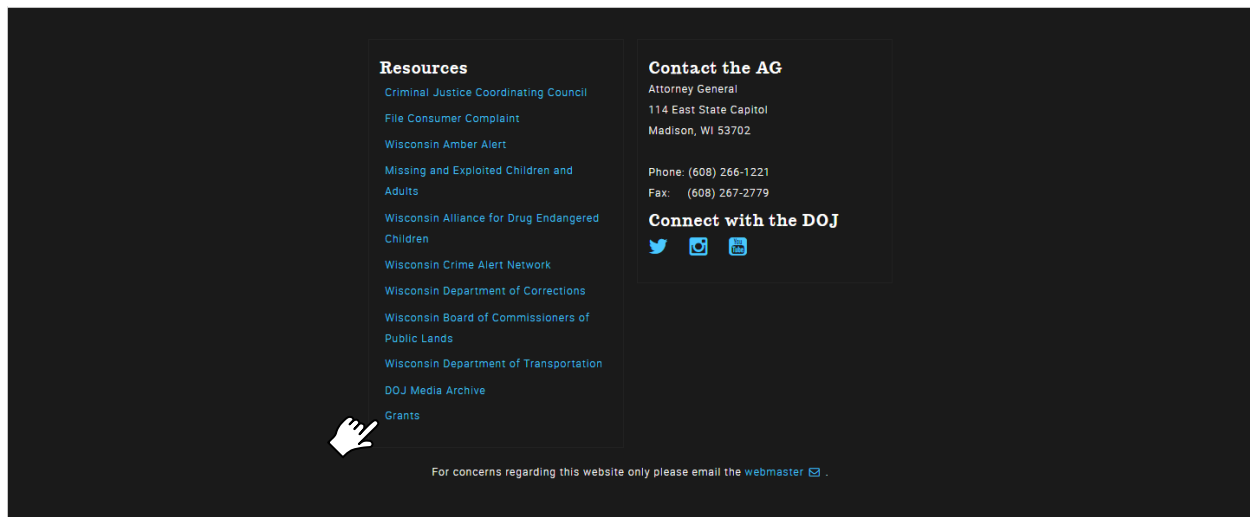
Resources

Criminal Justice Coordinating Council

File Consumer Complaint

Wisconsin Amber Alert

Missing and Exploited Children and Adults

Wisconsin Alliance for Drug Endangered Children

Wisconsin Crime Alert Network

Wisconsin Department of Corrections

Wisconsin Board of Commissioners of Public Lands

Wisconsin Department of Transportation

DOJ Media Archive

Grants

Contact the AG

Attorney General
114 East State Capitol
Madison, WI 53702

Phone: (608) 266-1221
Fax: (608) 267-2779

Connect with the DOJ

You Tube

For concerns regarding this website only please email the webmaster .